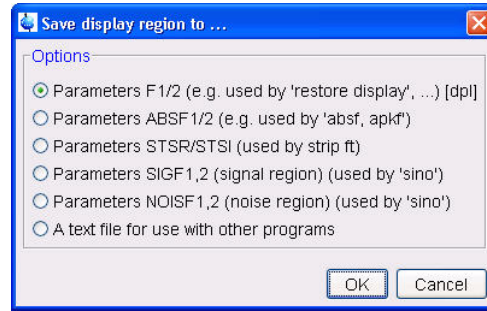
Save display region to ...

Options

Parameters F1/2 (e.g. used by 'restore display', ...) [dpl]

Parameters ABSF1/2 (e.g. used by 'absf, apkf')

Parameters STSR/STSI (used by strip ft)

Parameters SIGF1,2 (signal region) (used by 'sino')

Parameters NOISF1,2 (noise region) (used by 'sino')

A text file for use with other programs

OK Cancel